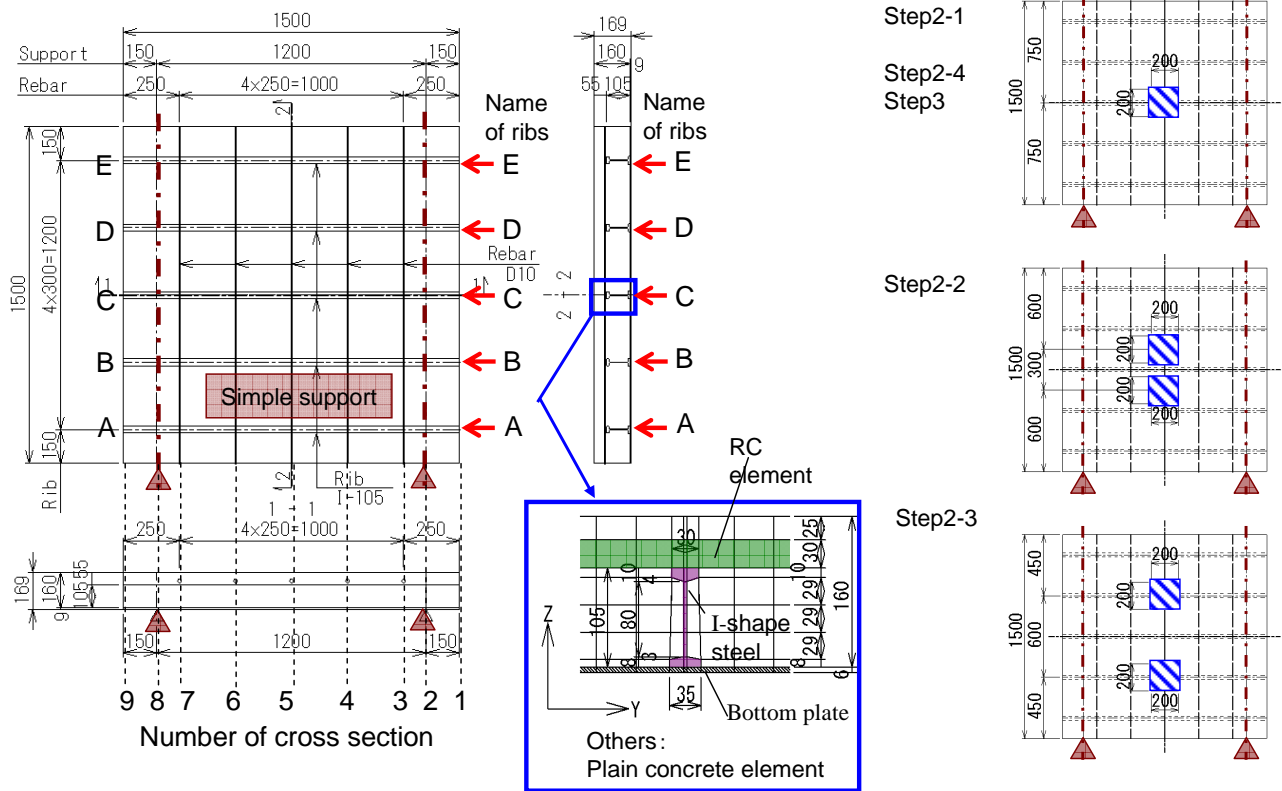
1500
Support 150 1200 150
Rebar 250 4×250=1000 250
2
Name of ribs

150
E
D
1500
4×300=1200
C
B
A
150
Simple support
Rebar D10
1 1
E
D
C
B
A
2
Rib
1 - 1
Rib I-105
Rib
250 4×250=1000 250
169
160
105
55
9
150 1200 150
9 8 7 6 5 4 3 2 1
Number of cross section

169
160 9
55 105
Name of ribs
2 2
E
D
C
B
A

RC element
30
25
30
10
10
4
29
29
29
160
105
80
8
3
I-shape steel
8
6
Z
Y
35
Bottom plate
Others:
Plain concrete element

Step2-1
Step2-4
Step3
750
1500
750
200
200

Step2-2
600
1500
300
600
200
200
200
200

Step2-3
450
1500
600
450
200
200
200
200